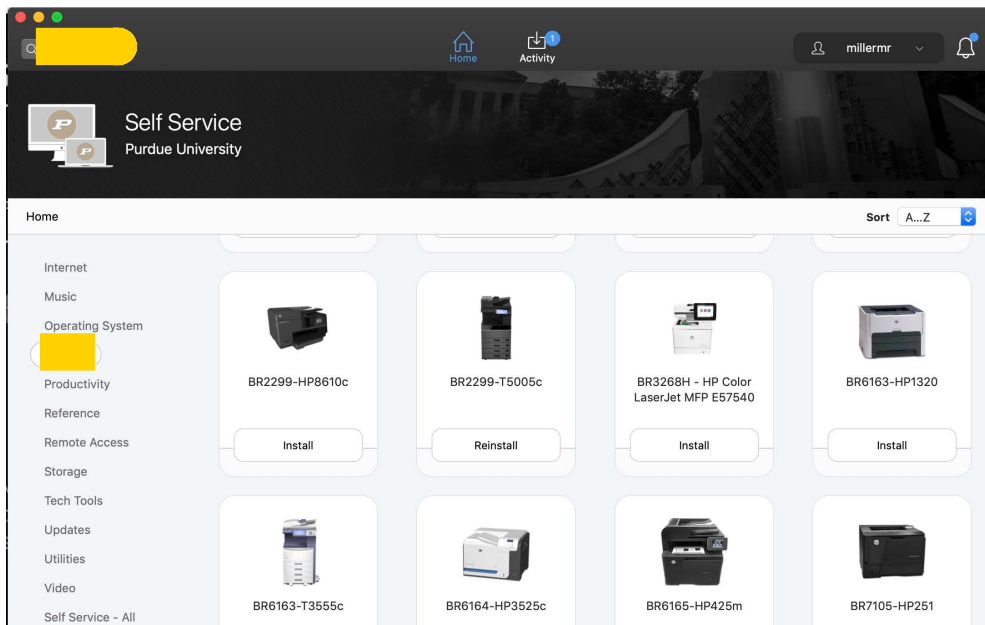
Home

1
Activity

millermr

Self Service
Purdue University

Home

Sort A...Z

Internet
Music
Operating System
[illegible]
Productivity
Reference
Remote Access
Storage
Tech Tools
Updates
Utilities
Video
Self Service - All

BR2299-HP8610c
Install

BR2299-T5005c
Reinstall

BR3268H - HP Color LaserJet MFP E57540
Install

BR6163-HP1320
Install

BR6163-T3555c

BR6164-HP3525c

BR6165-HP425m

BR7105-HP251